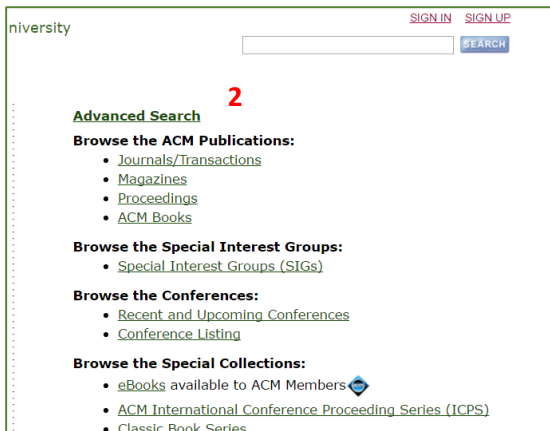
niversity

SIGN IN SIGN UP

SEARCH

Advanced Search 2

Browse the ACM Publications:
- Journals/Transactions
- Magazines
- Proceedings
- ACM Books

Browse the Special Interest Groups:
- Special Interest Groups (SIGs)

Browse the Conferences:
- Recent and Upcoming Conferences
- Conference Listing

Browse the Special Collections:
- eBooks available to ACM Members
- ACM International Conference Proceeding Series (ICPS)
- Classic Book Series